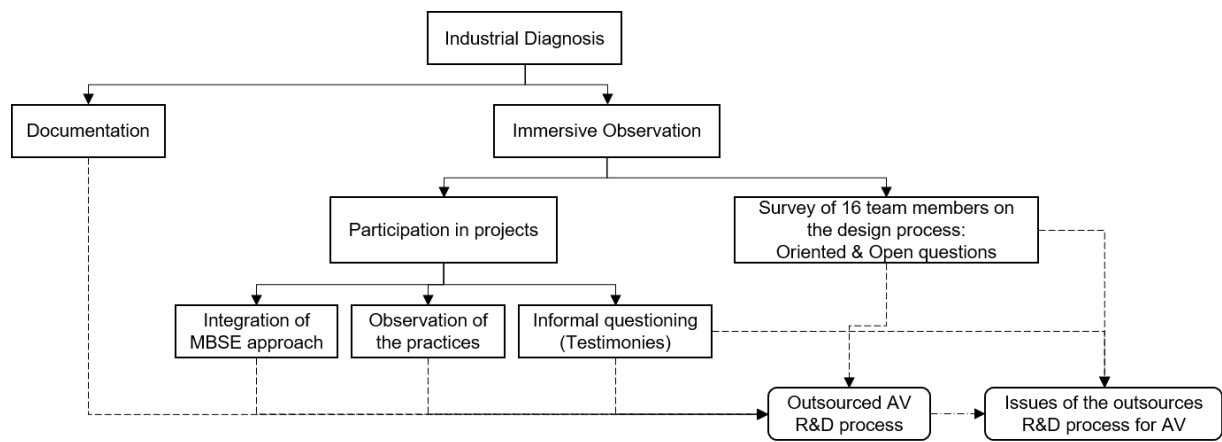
Industrial Diagnosis

Documentation

Immersive Observation

Participation in projects

Survey of 16 team members on the design process: Oriented & Open questions

Integration of MBSE approach

Observation of the practices

Informal questioning (Testimonies)

Outsourced AV R&D process

Issues of the outsources R&D process for AV